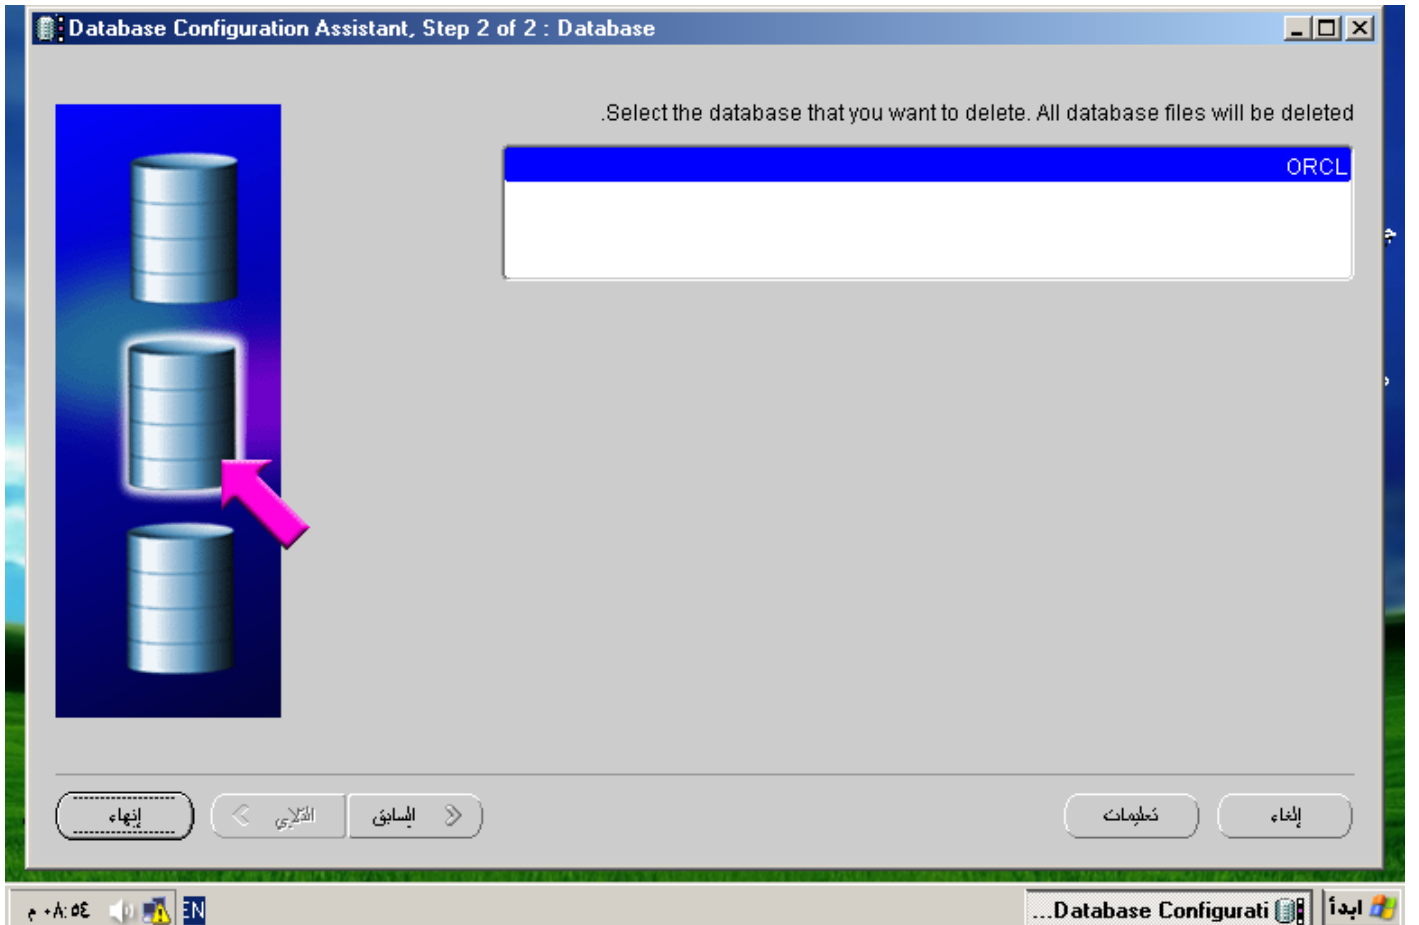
Database Configuration Assistant, Step 2 of 2 : Database

.Select the database that you want to delete. All database files will be deleted

ORCL

إنهاء
التالي
السابق
تعليمات
إلغاء

ابدأ
...Database Configurati
EN
٥٤:٠٨ م